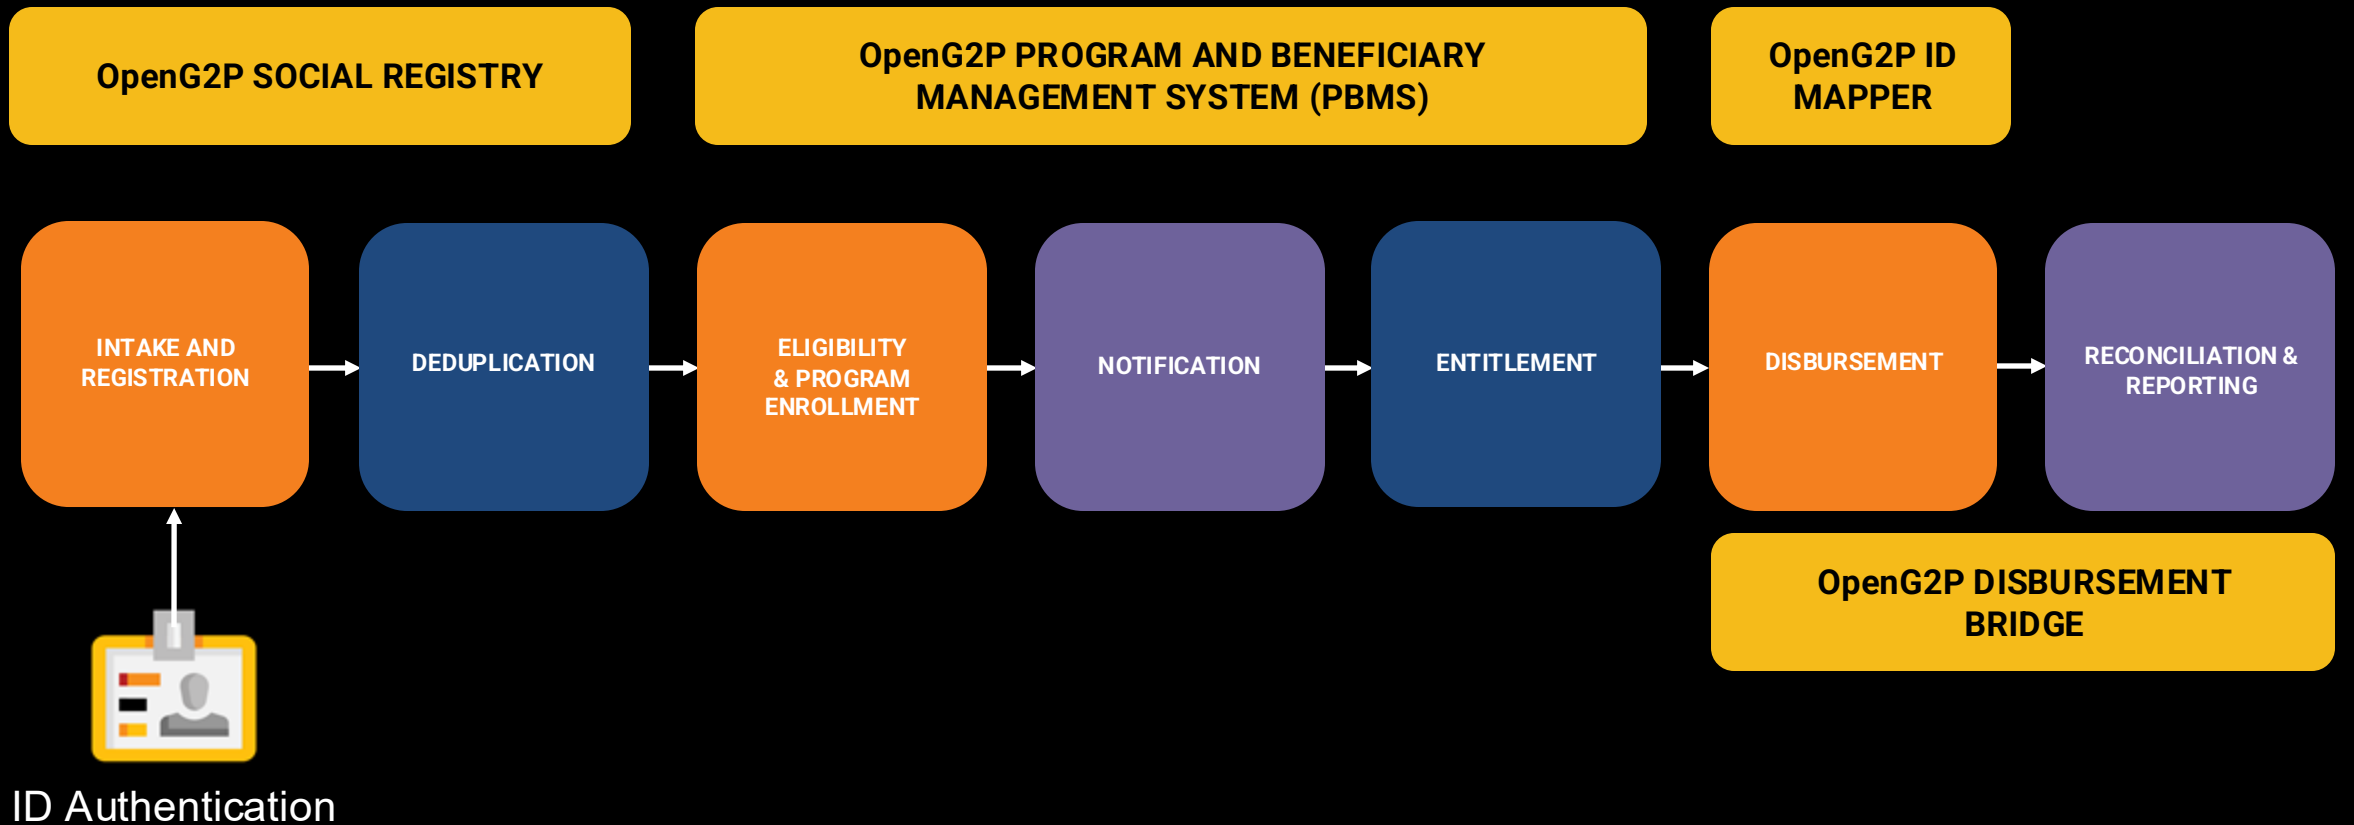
OpenG2P SOCIAL REGISTRY

OpenG2P PROGRAM AND BENEFICIARY MANAGEMENT SYSTEM (PBMS)

OpenG2P ID MAPPER

INTAKE AND REGISTRATION

DEDUPLICATION

ELIGIBILITY & PROGRAM ENROLLMENT

NOTIFICATION

ENTITLEMENT

DISBURSEMENT

RECONCILIATION & REPORTING

OpenG2P DISBURSEMENT BRIDGE

ID Authentication